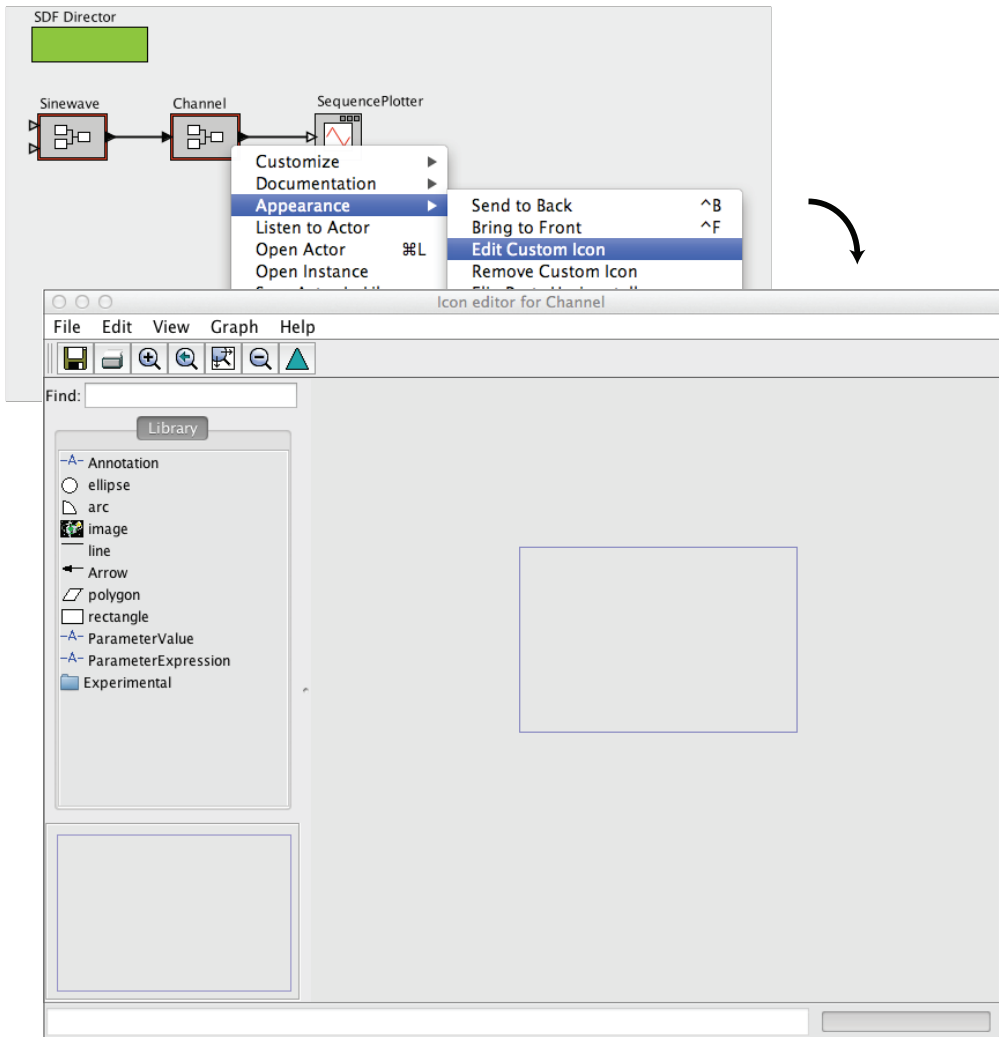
SDF Director

Sinewave

Channel

SequencePlotter

Customize
Documentation
Appearance
Listen to Actor
Open Actor ⌘L
Open Instance
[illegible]

Send to Back ^B
Bring to Front ^F
Edit Custom Icon
Remove Custom Icon
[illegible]

Icon editor for Channel

File Edit View Graph Help

Find:

Library

Annotation
ellipse
arc
image
line
Arrow
polygon
rectangle
ParameterValue
ParameterExpression
Experimental